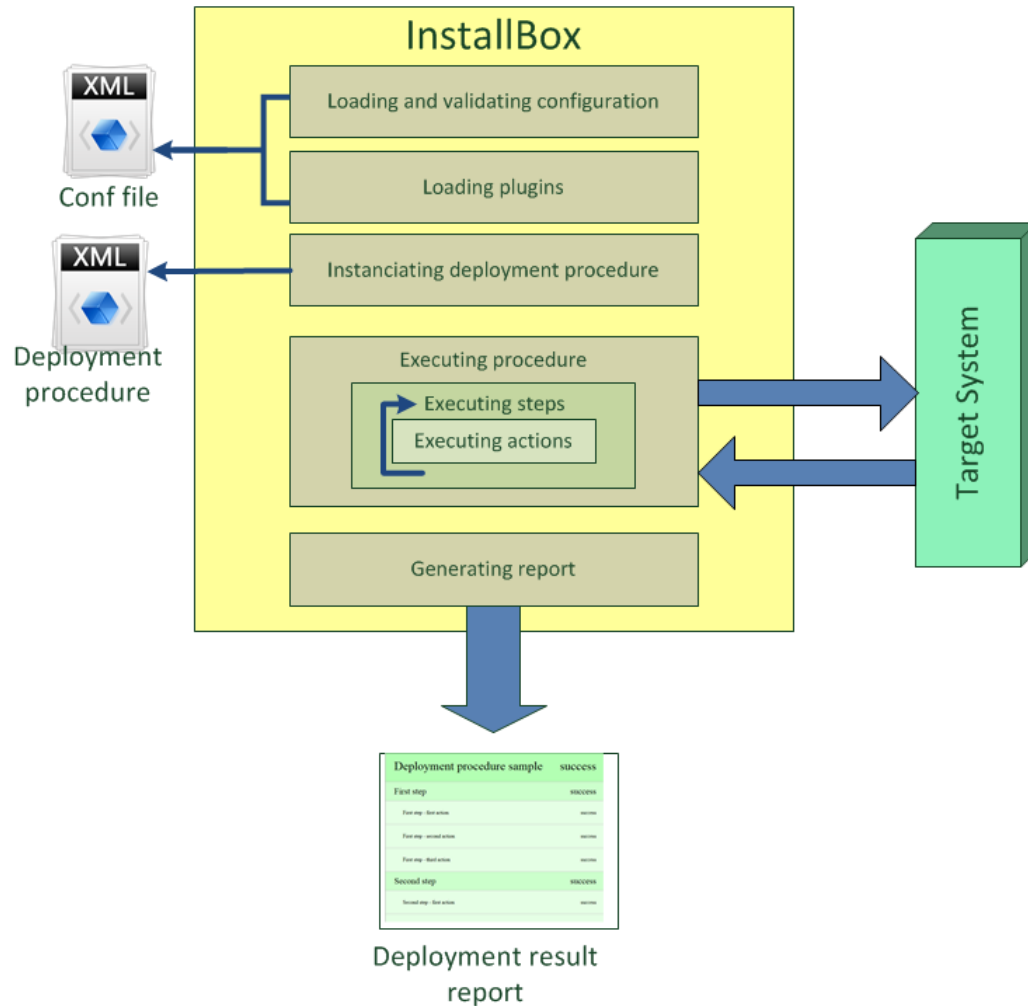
InstallBox

XML

Conf file

XML

Deployment procedure

Loading and validating configuration

Loading plugins

Instanciating deployment procedure

Executing procedure

Executing steps

Executing actions

Generating report

Target System

| Deployment procedure sample | success |
|---|---|
| First step | success |
| First step - first action | success |
| First step - second action | success |
| First step - third action | success |
| Second step | success |
| Second step - first action | success |

Deployment result report